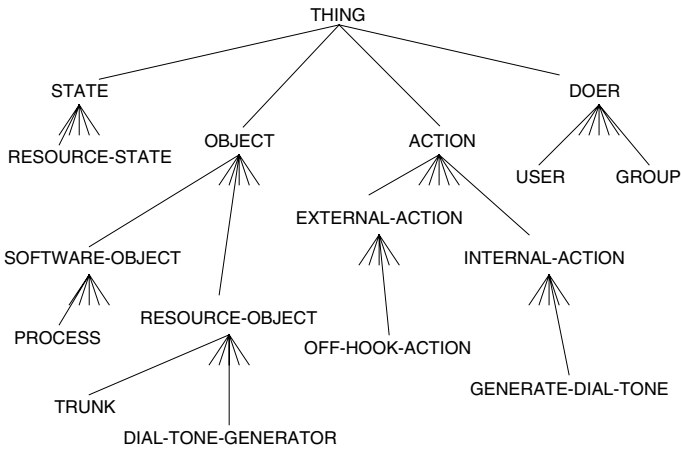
THING

STATE

RESOURCE-STATE

OBJECT

ACTION

DOER

USER

GROUP

EXTERNAL-ACTION

SOFTWARE-OBJECT

INTERNAL-ACTION

PROCESS

RESOURCE-OBJECT

OFF-HOOK-ACTION

GENERATE-DIAL-TONE

TRUNK

DIAL-TONE-GENERATOR